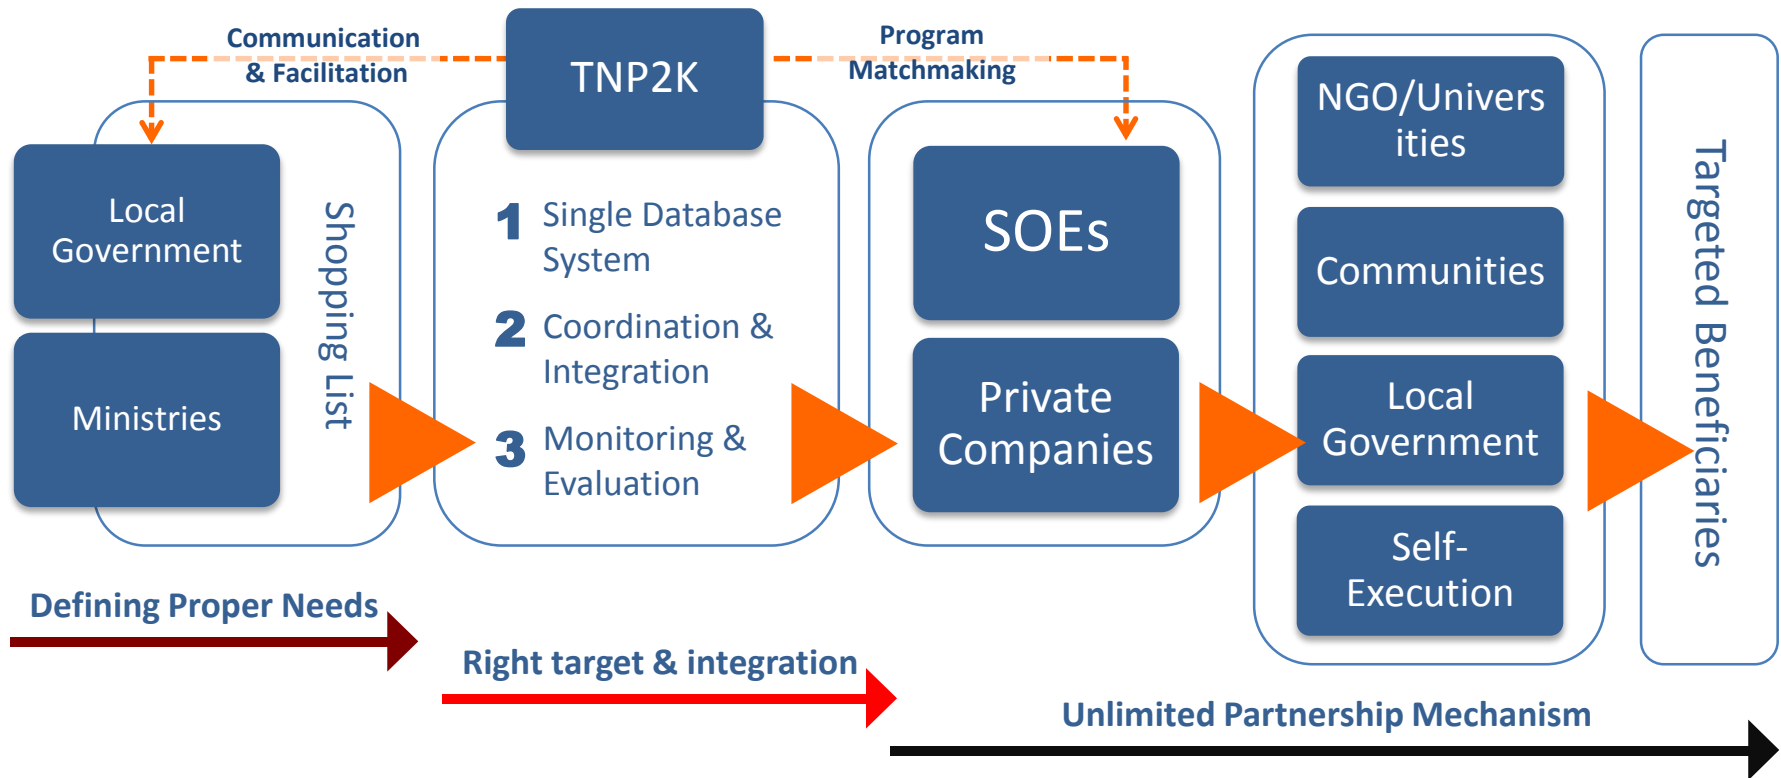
Communication & Facilitation

TNP2K

Program Matchmaking

Local Government

Ministries

Shopping List

1 Single Database System

2 Coordination & Integration

3 Monitoring & Evaluation

SOEs

Private Companies

NGO/Universities

Communities

Local Government

Self-Execution

Targeted Beneficiaries

Defining Proper Needs

Right target & integration

Unlimited Partnership Mechanism